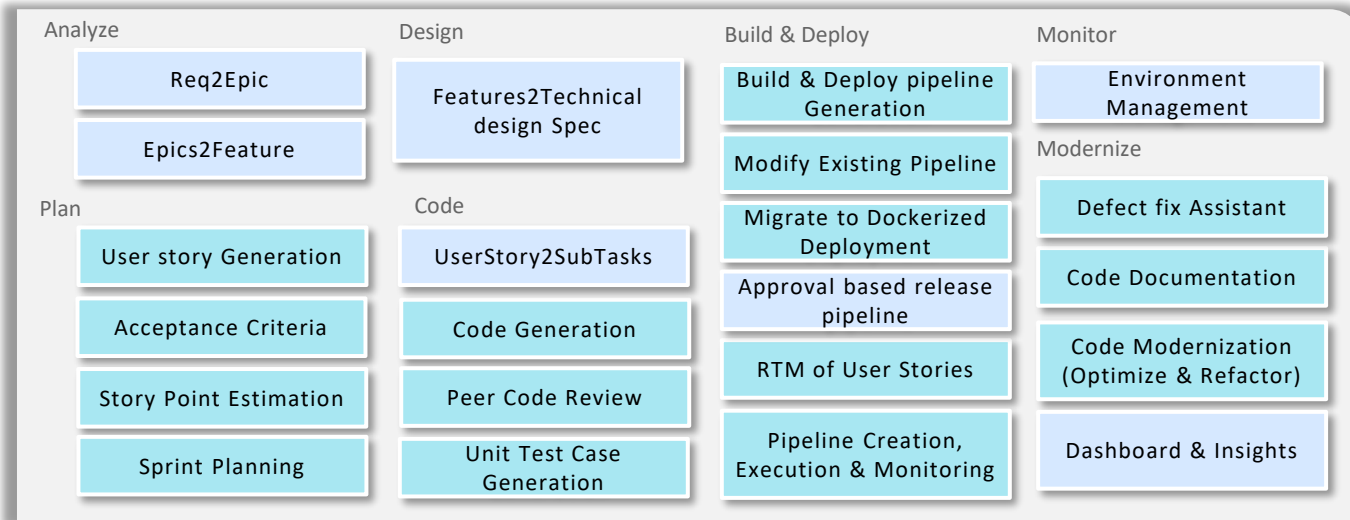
Analyze

Req2Epic

Epics2Feature

Plan

User story Generation

Acceptance Criteria

Story Point Estimation

Sprint Planning

Design

Features2Technical design Spec

Code

UserStory2SubTasks

Code Generation

Peer Code Review

Unit Test Case Generation

Build & Deploy

Build & Deploy pipeline Generation

Modify Existing Pipeline

Migrate to Dockerized Deployment

Approval based release pipeline

RTM of User Stories

Pipeline Creation, Execution & Monitoring

Monitor

Environment Management

Modernize

Defect fix Assistant

Code Documentation

Code Modernization (Optimize & Refactor)

Dashboard & Insights